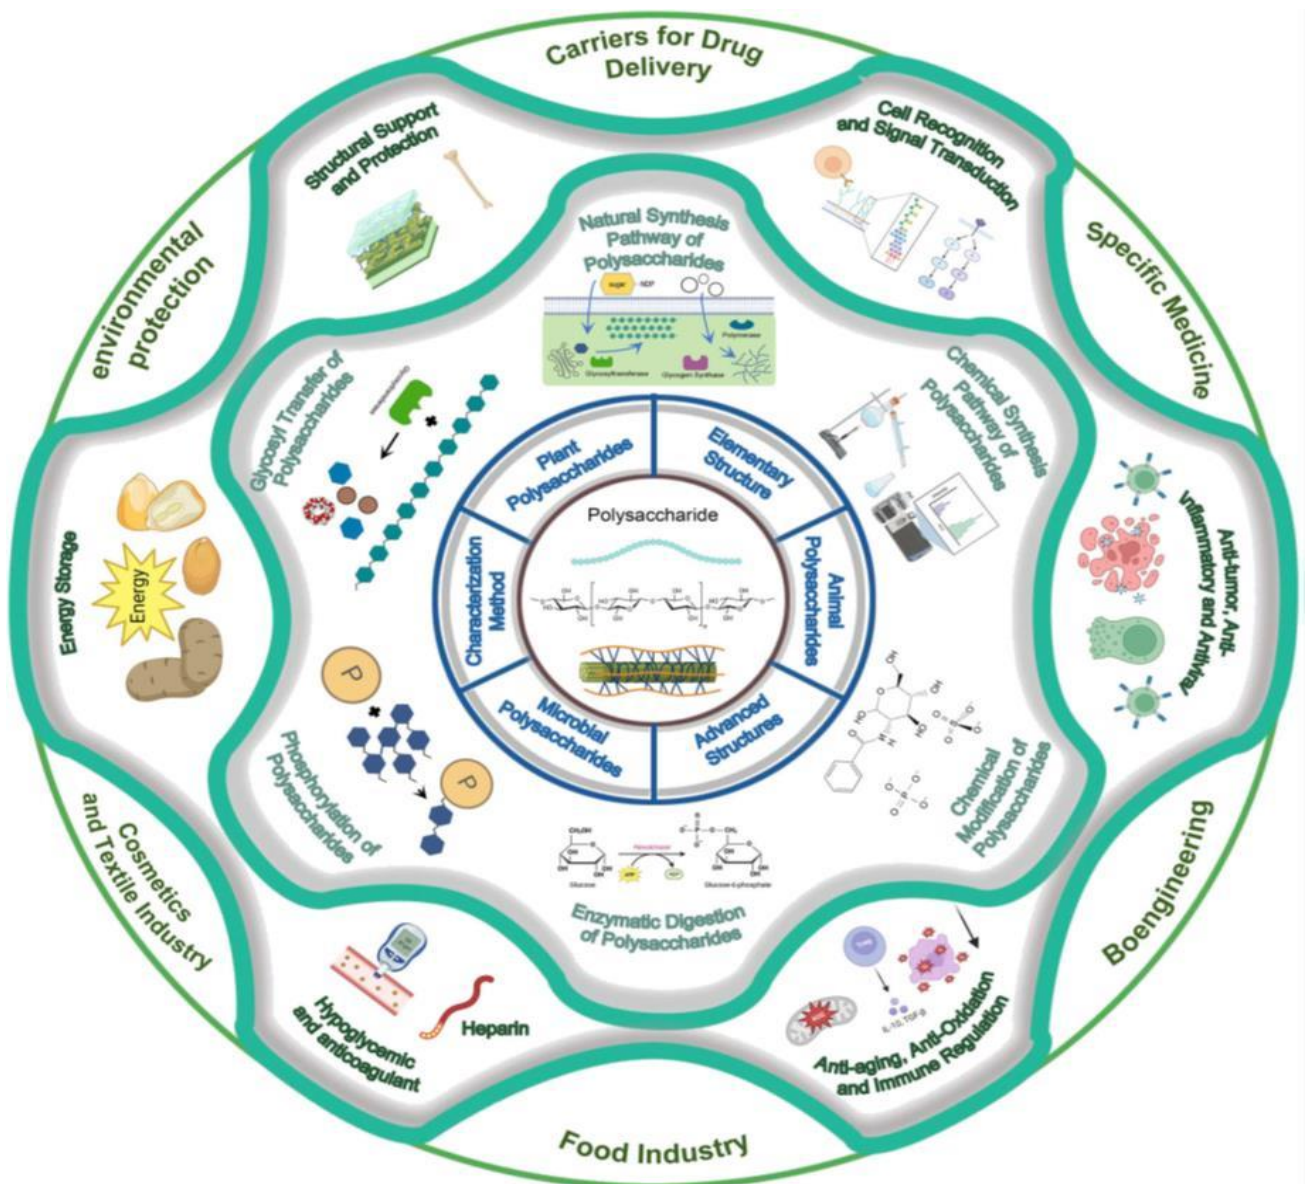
Carriers for Drug Delivery

Specific Medicine

Boengineering

Food Industry

Cosmetics and Textile Industry

environmental protection

Structural Support and Protection

Cell Recognition and Signal Transduction

Anti-tumor, Anti-inflammatory and Antiviral

Anti-aging, Anti-Oxidation and Immune Regulation

IL-10, TGF-β

Hypoglycemic and anticoagulant

Heparin

Energy Storage

Energy

Natural Synthesis Pathway of Polysaccharides

sugar NDP

Polymerase

Glycosyltransferase

Glycogen Synthase

Chemical Synthesis Pathway of Polysaccharides

Chemical Modification of Polysaccharides

Enzymatic Digestion of Polysaccharides

Glucose

Glucose-6-phosphate

Phosphorylation of Polysaccharides

P

P

Glycosyl Transfer of Polysaccharides

Plant Polysaccharides

Elementary Structure

Animal Polysaccharides

Advanced Structures

Microbial Polysaccharides

Characterization Method

Polysaccharide